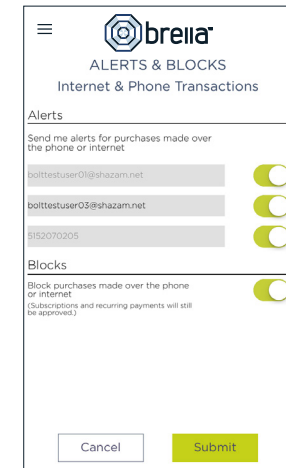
brella

ALERTS & BLOCKS

Internet & Phone Transactions

Alerts

Send me alerts for purchases made over the phone or internet

bolttestuser01@shazam.net

bolttestuser03@shazam.net

5152070205

Blocks

Block purchases made over the phone or internet

(Subscriptions and recurring payments will still be approved.)

Cancel

Submit